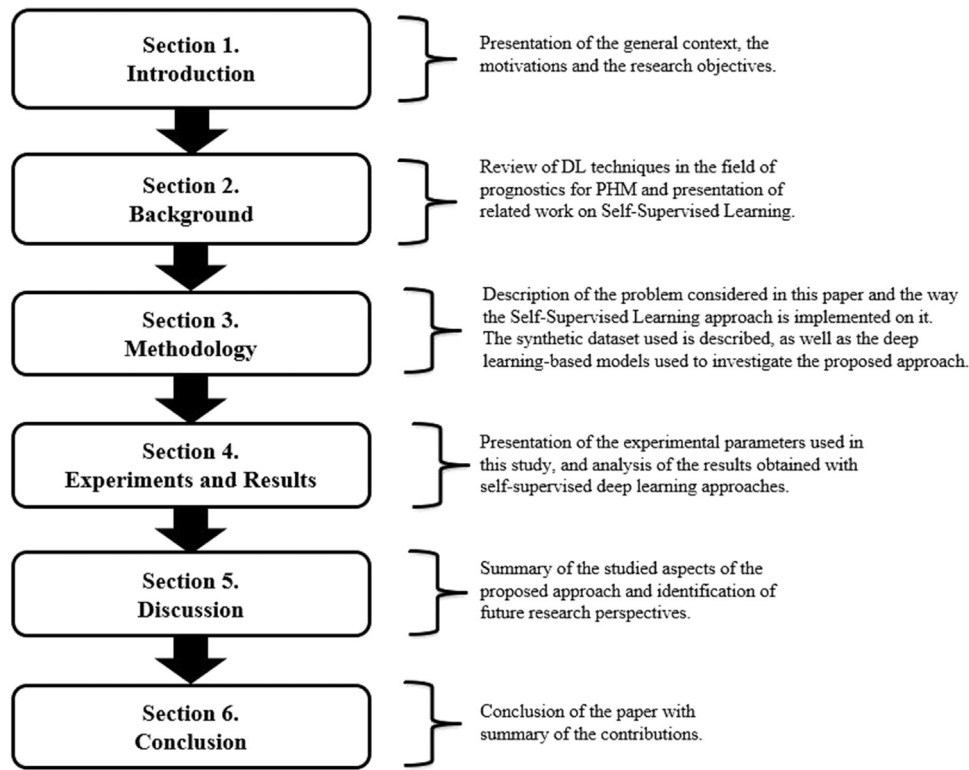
Section 1.
Introduction

Presentation of the general context, the motivations and the research objectives.

Section 2.
Background

Review of DL techniques in the field of prognostics for PHM and presentation of related work on Self-Supervised Learning.

Section 3.
Methodology

Description of the problem considered in this paper and the way the Self-Supervised Learning approach is implemented on it. The synthetic dataset used is described, as well as the deep learning-based models used to investigate the proposed approach.

Section 4.
Experiments and Results

Presentation of the experimental parameters used in this study, and analysis of the results obtained with self-supervised deep learning approaches.

Section 5.
Discussion

Summary of the studied aspects of the proposed approach and identification of future research perspectives.

Section 6.
Conclusion

Conclusion of the paper with summary of the contributions.